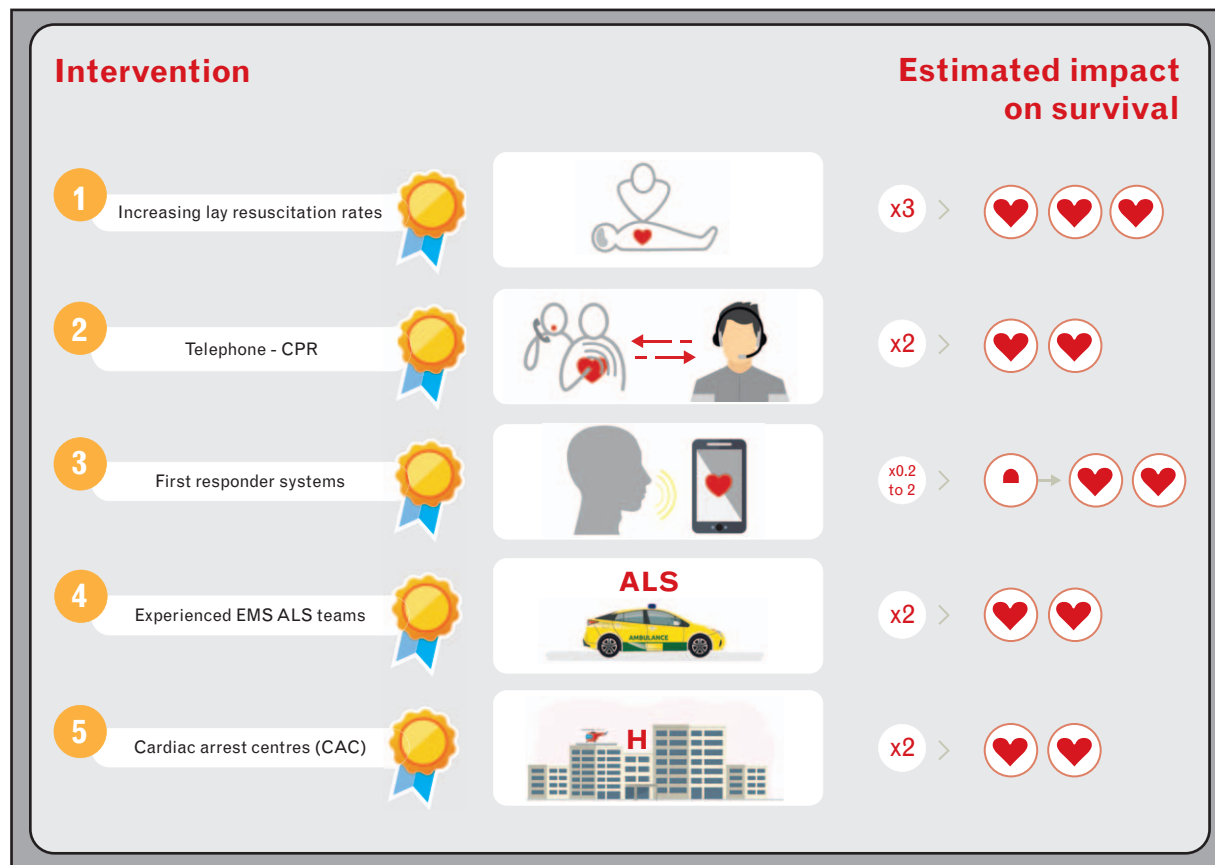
Intervention

Estimated impact on survival

1 Increasing lay resuscitation rates

x3

2 Telephone - CPR

x2

3 First responder systems

x0.2 to 2

4 Experienced EMS ALS teams

ALS

AMBULANCE

x2

5 Cardiac arrest centres (CAC)

H

x2